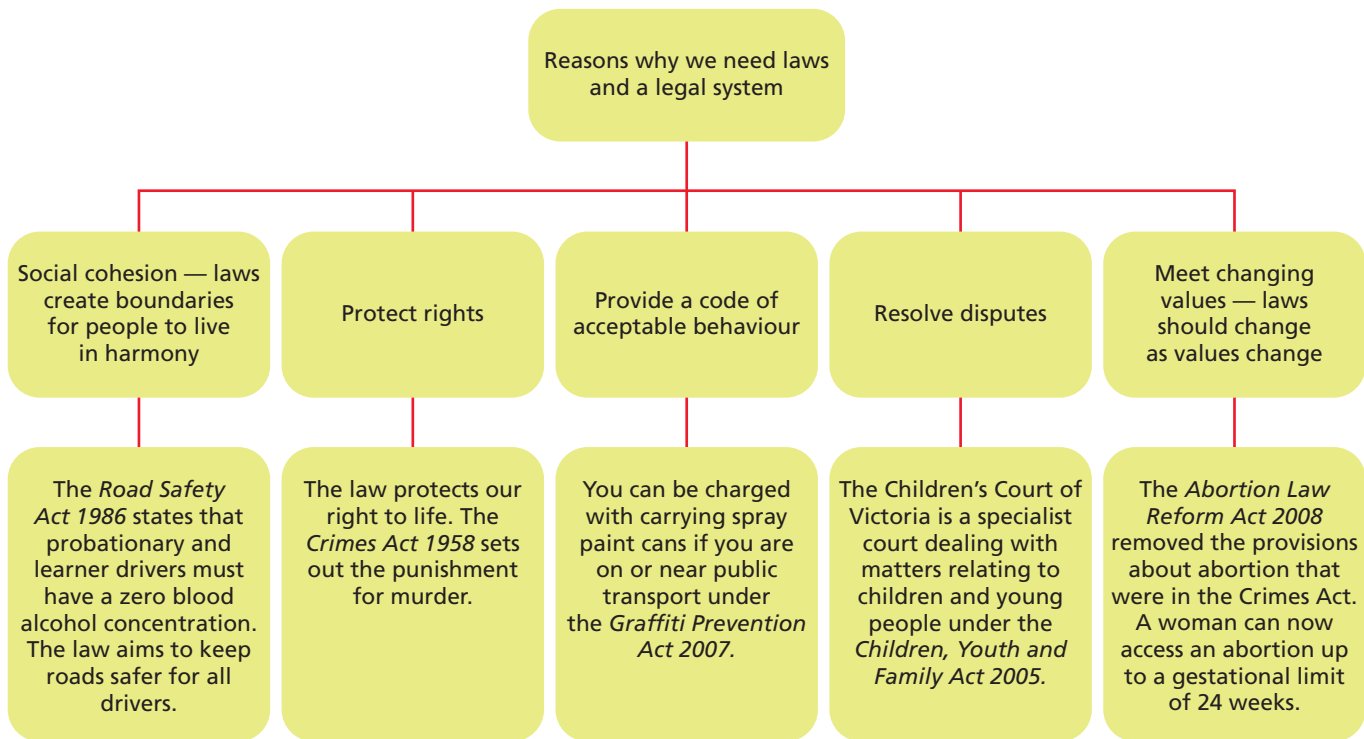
Reasons why we need laws and a legal system

Social cohesion — laws create boundaries for people to live in harmony

The Road Safety Act 1986 states that probationary and learner drivers must have a zero blood alcohol concentration. The law aims to keep roads safer for all drivers.

Protect rights

The law protects our right to life. The Crimes Act 1958 sets out the punishment for murder.

Provide a code of acceptable behaviour

You can be charged with carrying spray paint cans if you are on or near public transport under the Graffiti Prevention Act 2007.

Resolve disputes

The Children's Court of Victoria is a specialist court dealing with matters relating to children and young people under the Children, Youth and Family Act 2005.

Meet changing values — laws should change as values change

The Abortion Law Reform Act 2008 removed the provisions about abortion that were in the Crimes Act. A woman can now access an abortion up to a gestational limit of 24 weeks.